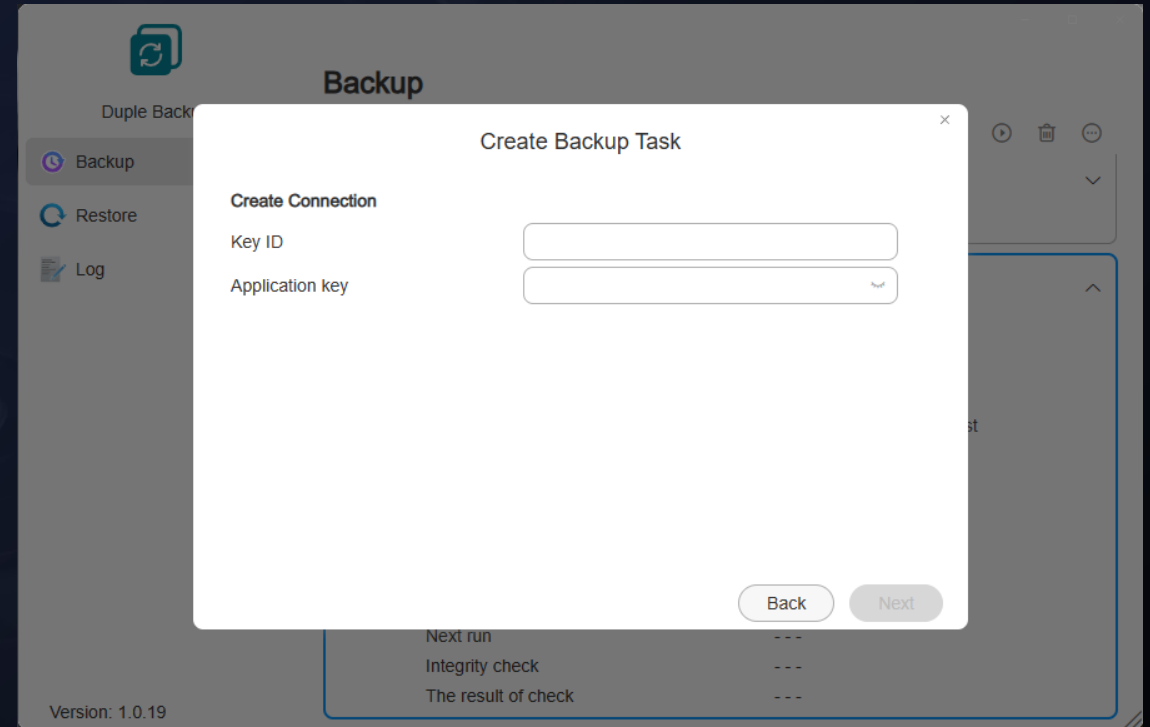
Duple Backu

Backup

Restore

Log

Backup

Create Backup Task

Create Connection

Key ID

Application key

st

Back

Next

Next run

- - -

Integrity check

- - -

The result of check

- - -

Version: 1.0.19